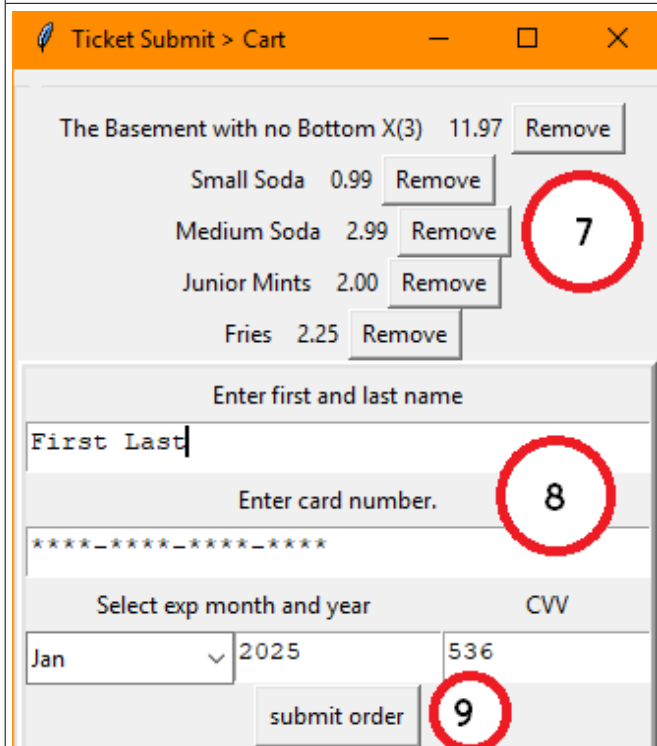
Ticket Submit > Cart

The Basement with no Bottom X(3) 11.97 Remove

Small Soda 0.99 Remove

Medium Soda 2.99 Remove

Junior Mints 2.00 Remove

Fries 2.25 Remove

7

Enter first and last name

First Last

Enter card number.

****-****-****-****

8

Select exp month and year

CVV

Jan

2025

536

submit order

9